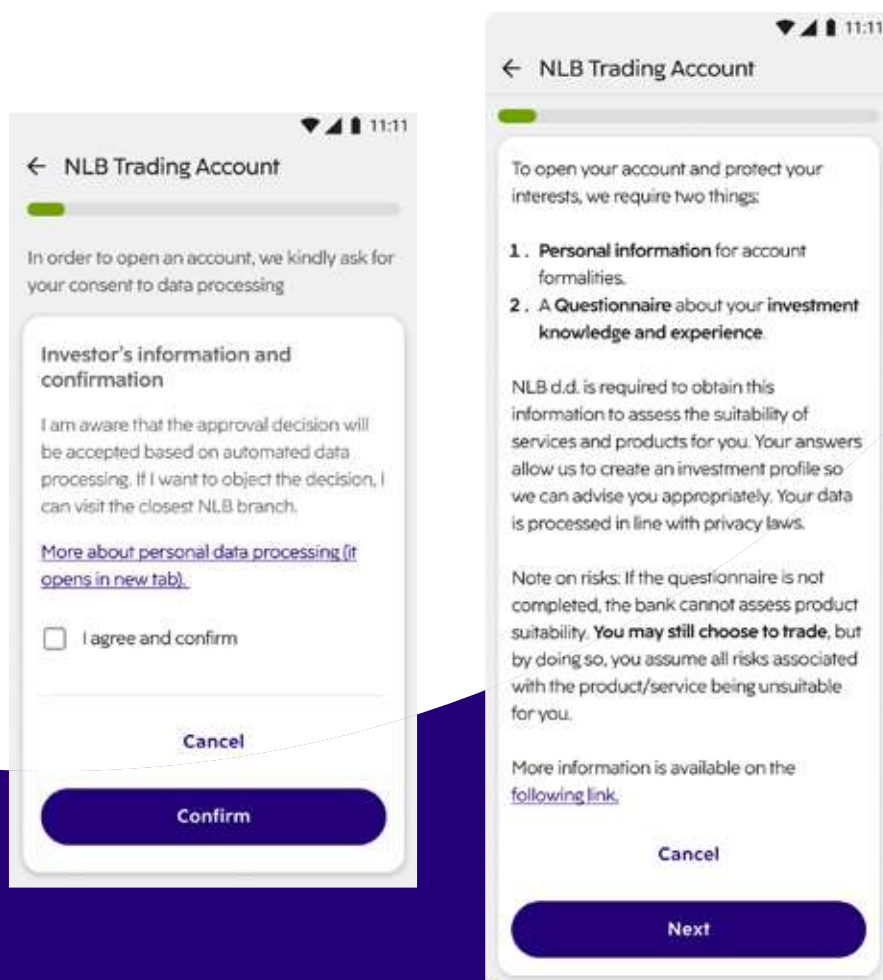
11:11

← NLB Trading Account

In order to open an account, we kindly ask for your consent to data processing

Investor's information and confirmation

I am aware that the approval decision will be accepted based on automated data processing. If I want to object the decision, I can visit the closest NLB branch.

More about personal data processing (it opens in new tab).

I agree and confirm

Cancel

Confirm

11:11

← NLB Trading Account

To open your account and protect your interests, we require two things:

1. Personal information for account formalities.
2. A Questionnaire about your investment knowledge and experience.

NLB d.d. is required to obtain this information to assess the suitability of services and products for you. Your answers allow us to create an investment profile so we can advise you appropriately. Your data is processed in line with privacy laws.

Note on risks: If the questionnaire is not completed, the bank cannot assess product suitability. You may still choose to trade, but by doing so, you assume all risks associated with the product/service being unsuitable for you.

More information is available on the following link.

Cancel

Next